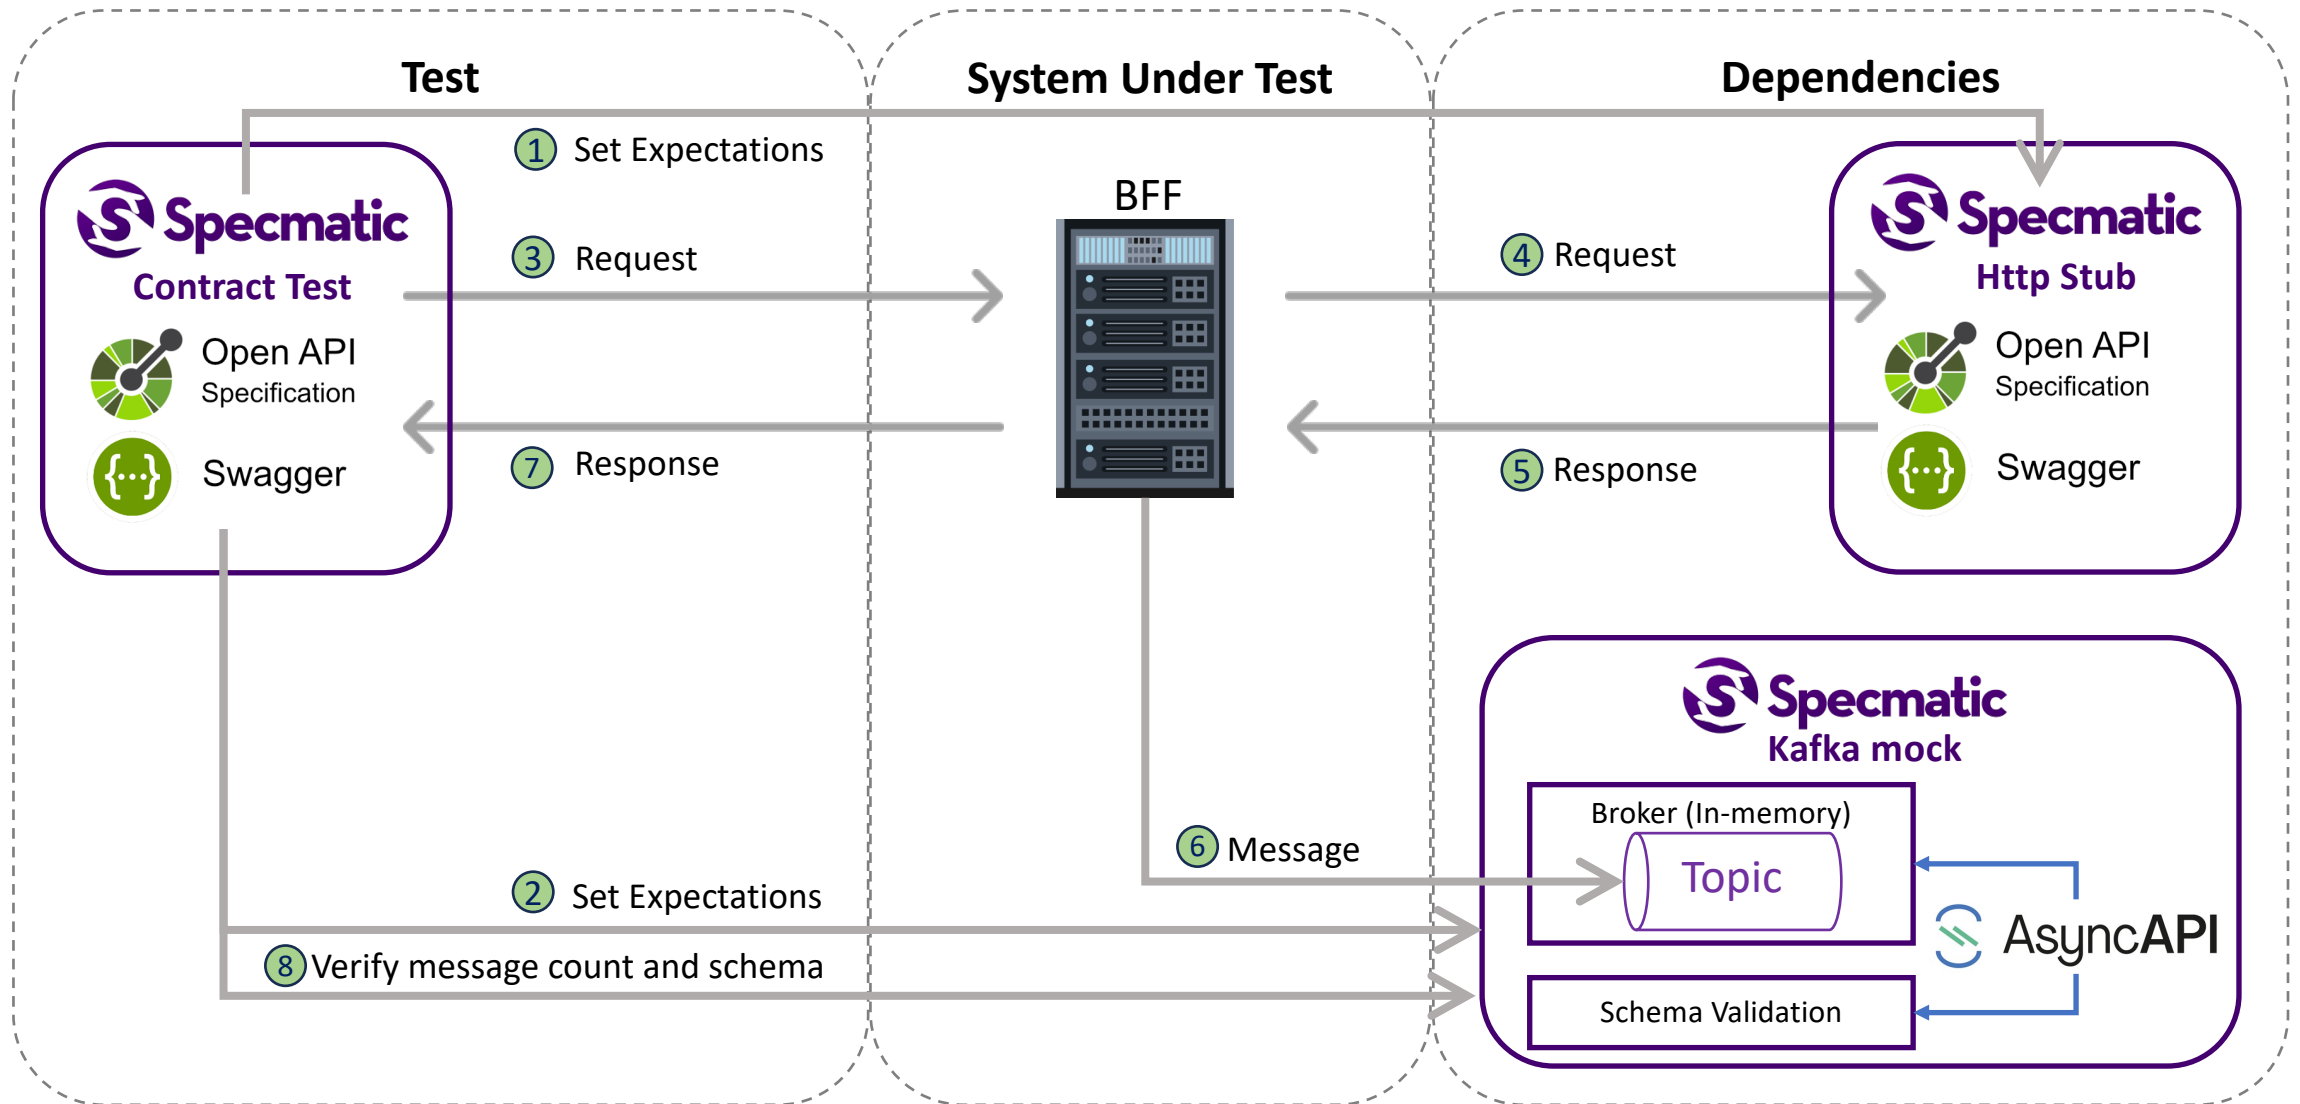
Test

System Under Test

Dependencies

1 Set Expectations

Specmatic
Contract Test

Open API
Specification

Swagger

3 Request

7 Response

BFF

4 Request

5 Response

Specmatic
Http Stub

Open API
Specification

Swagger

Specmatic
Kafka mock

Broker (In-memory)

Topic

AsyncAPI

Schema Validation

6 Message

2 Set Expectations

8 Verify message count and schema